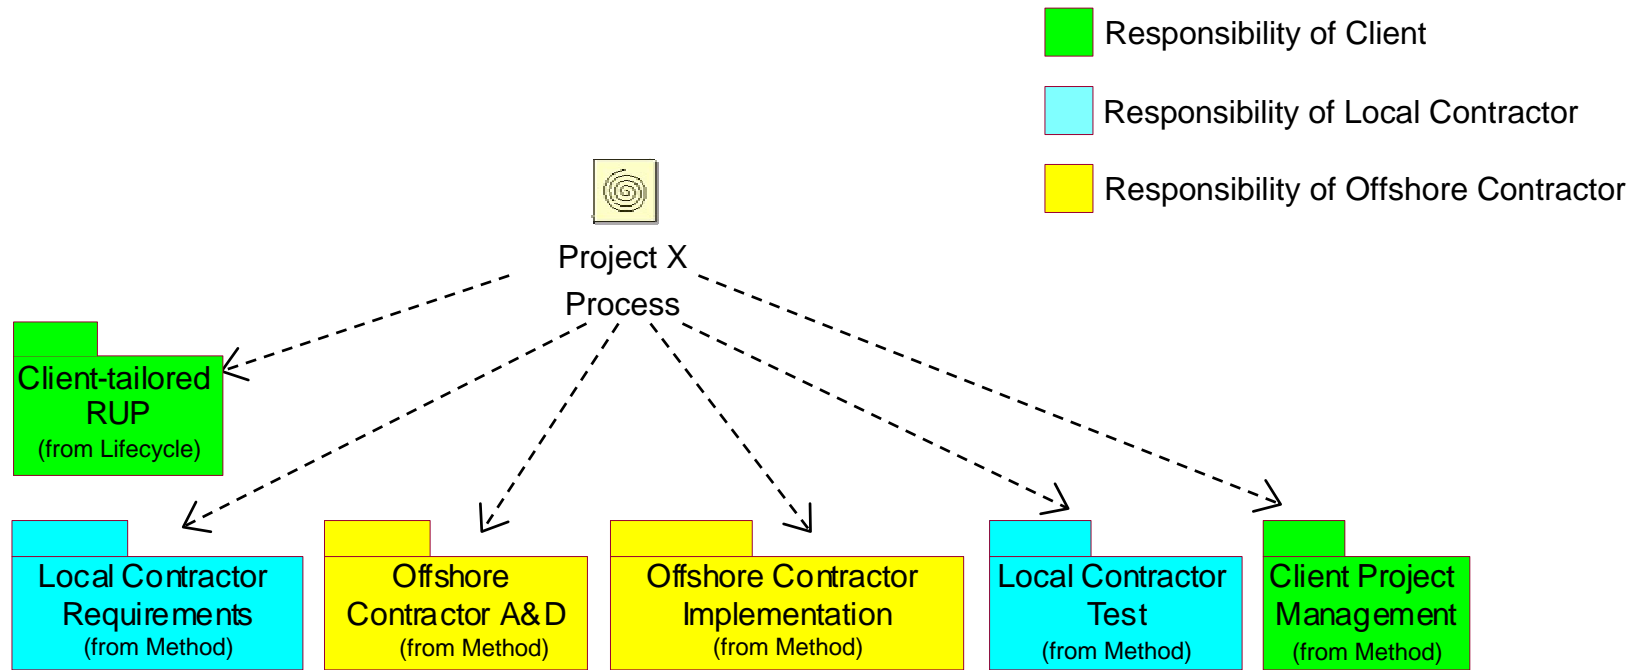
Responsibility of Client

Responsibility of Local Contractor

Responsibility of Offshore Contractor

Project X Process

Client-tailored RUP
(from Lifecycle)

Local Contractor Requirements
(from Method)

Offshore Contractor A&D
(from Method)

Offshore Contractor Implementation
(from Method)

Local Contractor Test
(from Method)

Client Project Management
(from Method)